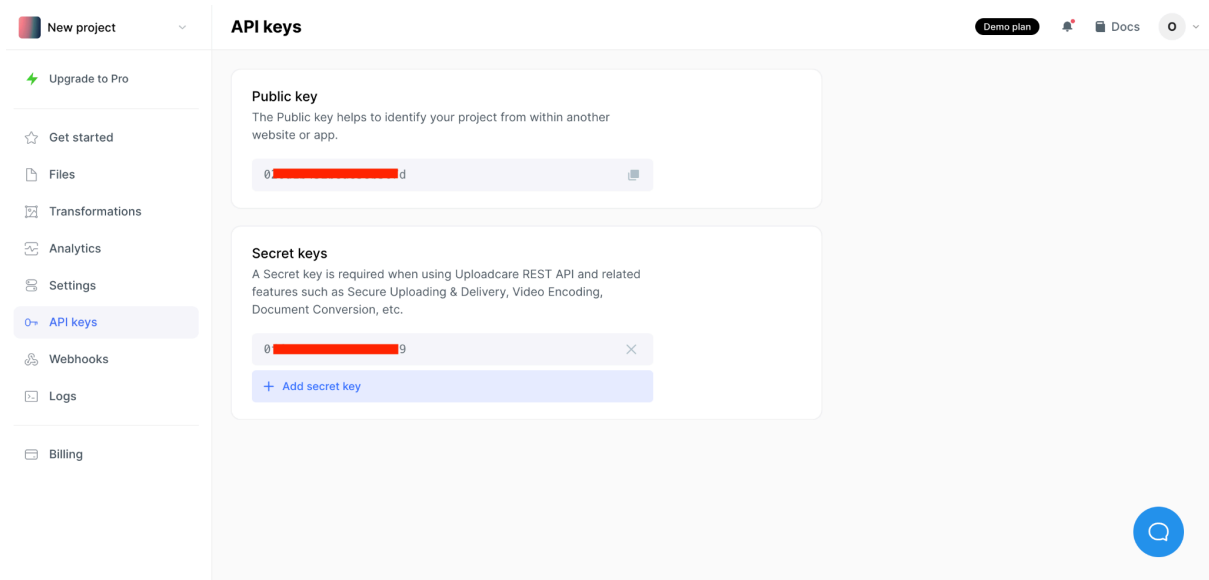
New project

Upgrade to Pro

Get started

Files

Transformations

Analytics

Settings

API keys

Webhooks

Logs

Billing

API keys

Demo plan

Docs

O

Public key

The Public key helps to identify your project from within another website or app.

0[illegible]d

Secret keys

A Secret key is required when using Uploadcare REST API and related features such as Secure Uploading & Delivery, Video Encoding, Document Conversion, etc.

0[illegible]9

+ Add secret key